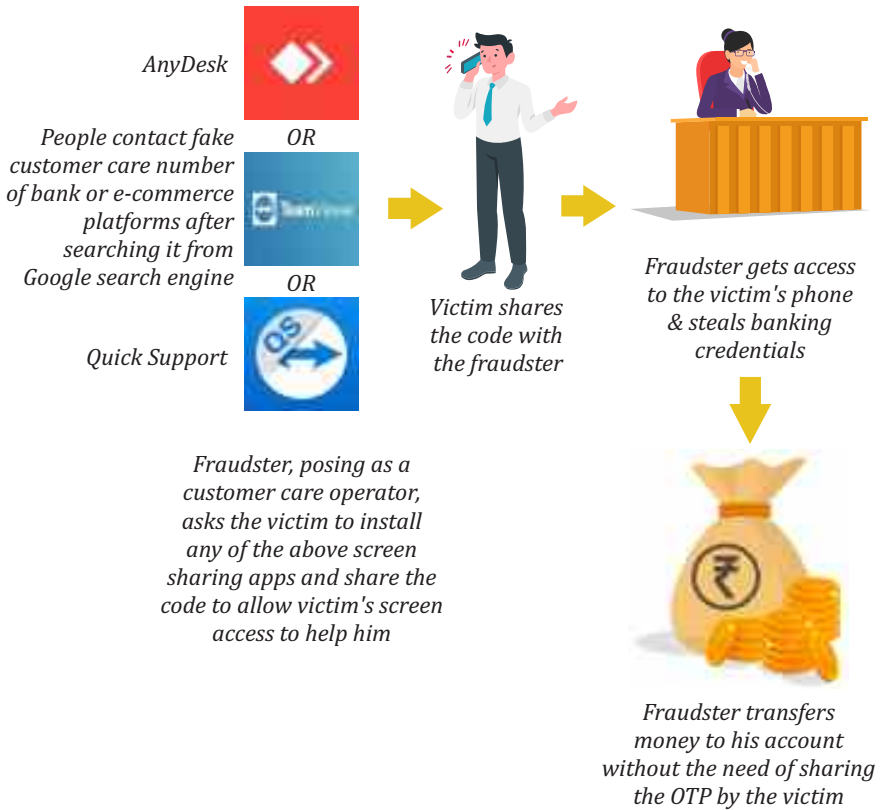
AnyDesk

OR

People contact fake customer care number of bank or e-commerce platforms after searching it from Google search engine

TeamViewer

OR

Quick Support

QS

Victim shares the code with the fraudster

Fraudster gets access to the victim's phone & steals banking credentials

Fraudster, posing as a customer care operator, asks the victim to install any of the above screen sharing apps and share the code to allow victim's screen access to help him

₹

Fraudster transfers money to his account without the need of sharing the OTP by the victim